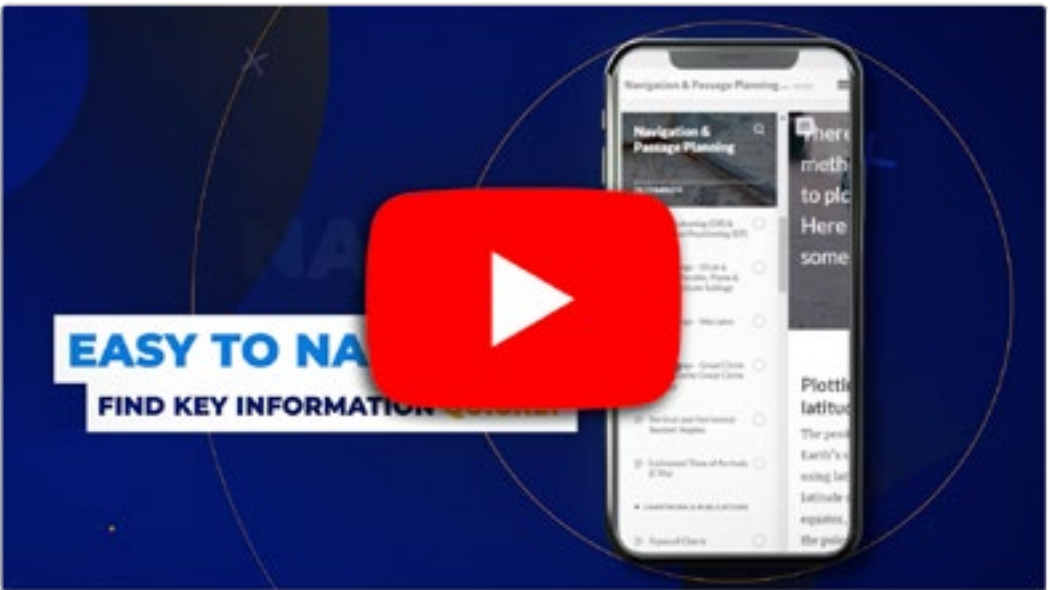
EASY TO NA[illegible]

FIND KEY INFORMATION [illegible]

Navigation & Passage Planning...

Navigation & Passage Planning

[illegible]

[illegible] Positioning (DR) & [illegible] Positioning (EP)

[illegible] - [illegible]

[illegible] - Mercator

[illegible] - Great Circle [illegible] Great Circle

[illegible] Sextant Angles

Estimated Time of Arrivals (ETA)

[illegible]

Types of Charts

There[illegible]
meth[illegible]
to plo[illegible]
Here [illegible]
some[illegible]

Plotti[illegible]
latitu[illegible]

The posi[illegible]
Earth's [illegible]
using lat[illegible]
latitude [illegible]
equator, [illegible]
the pole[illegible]